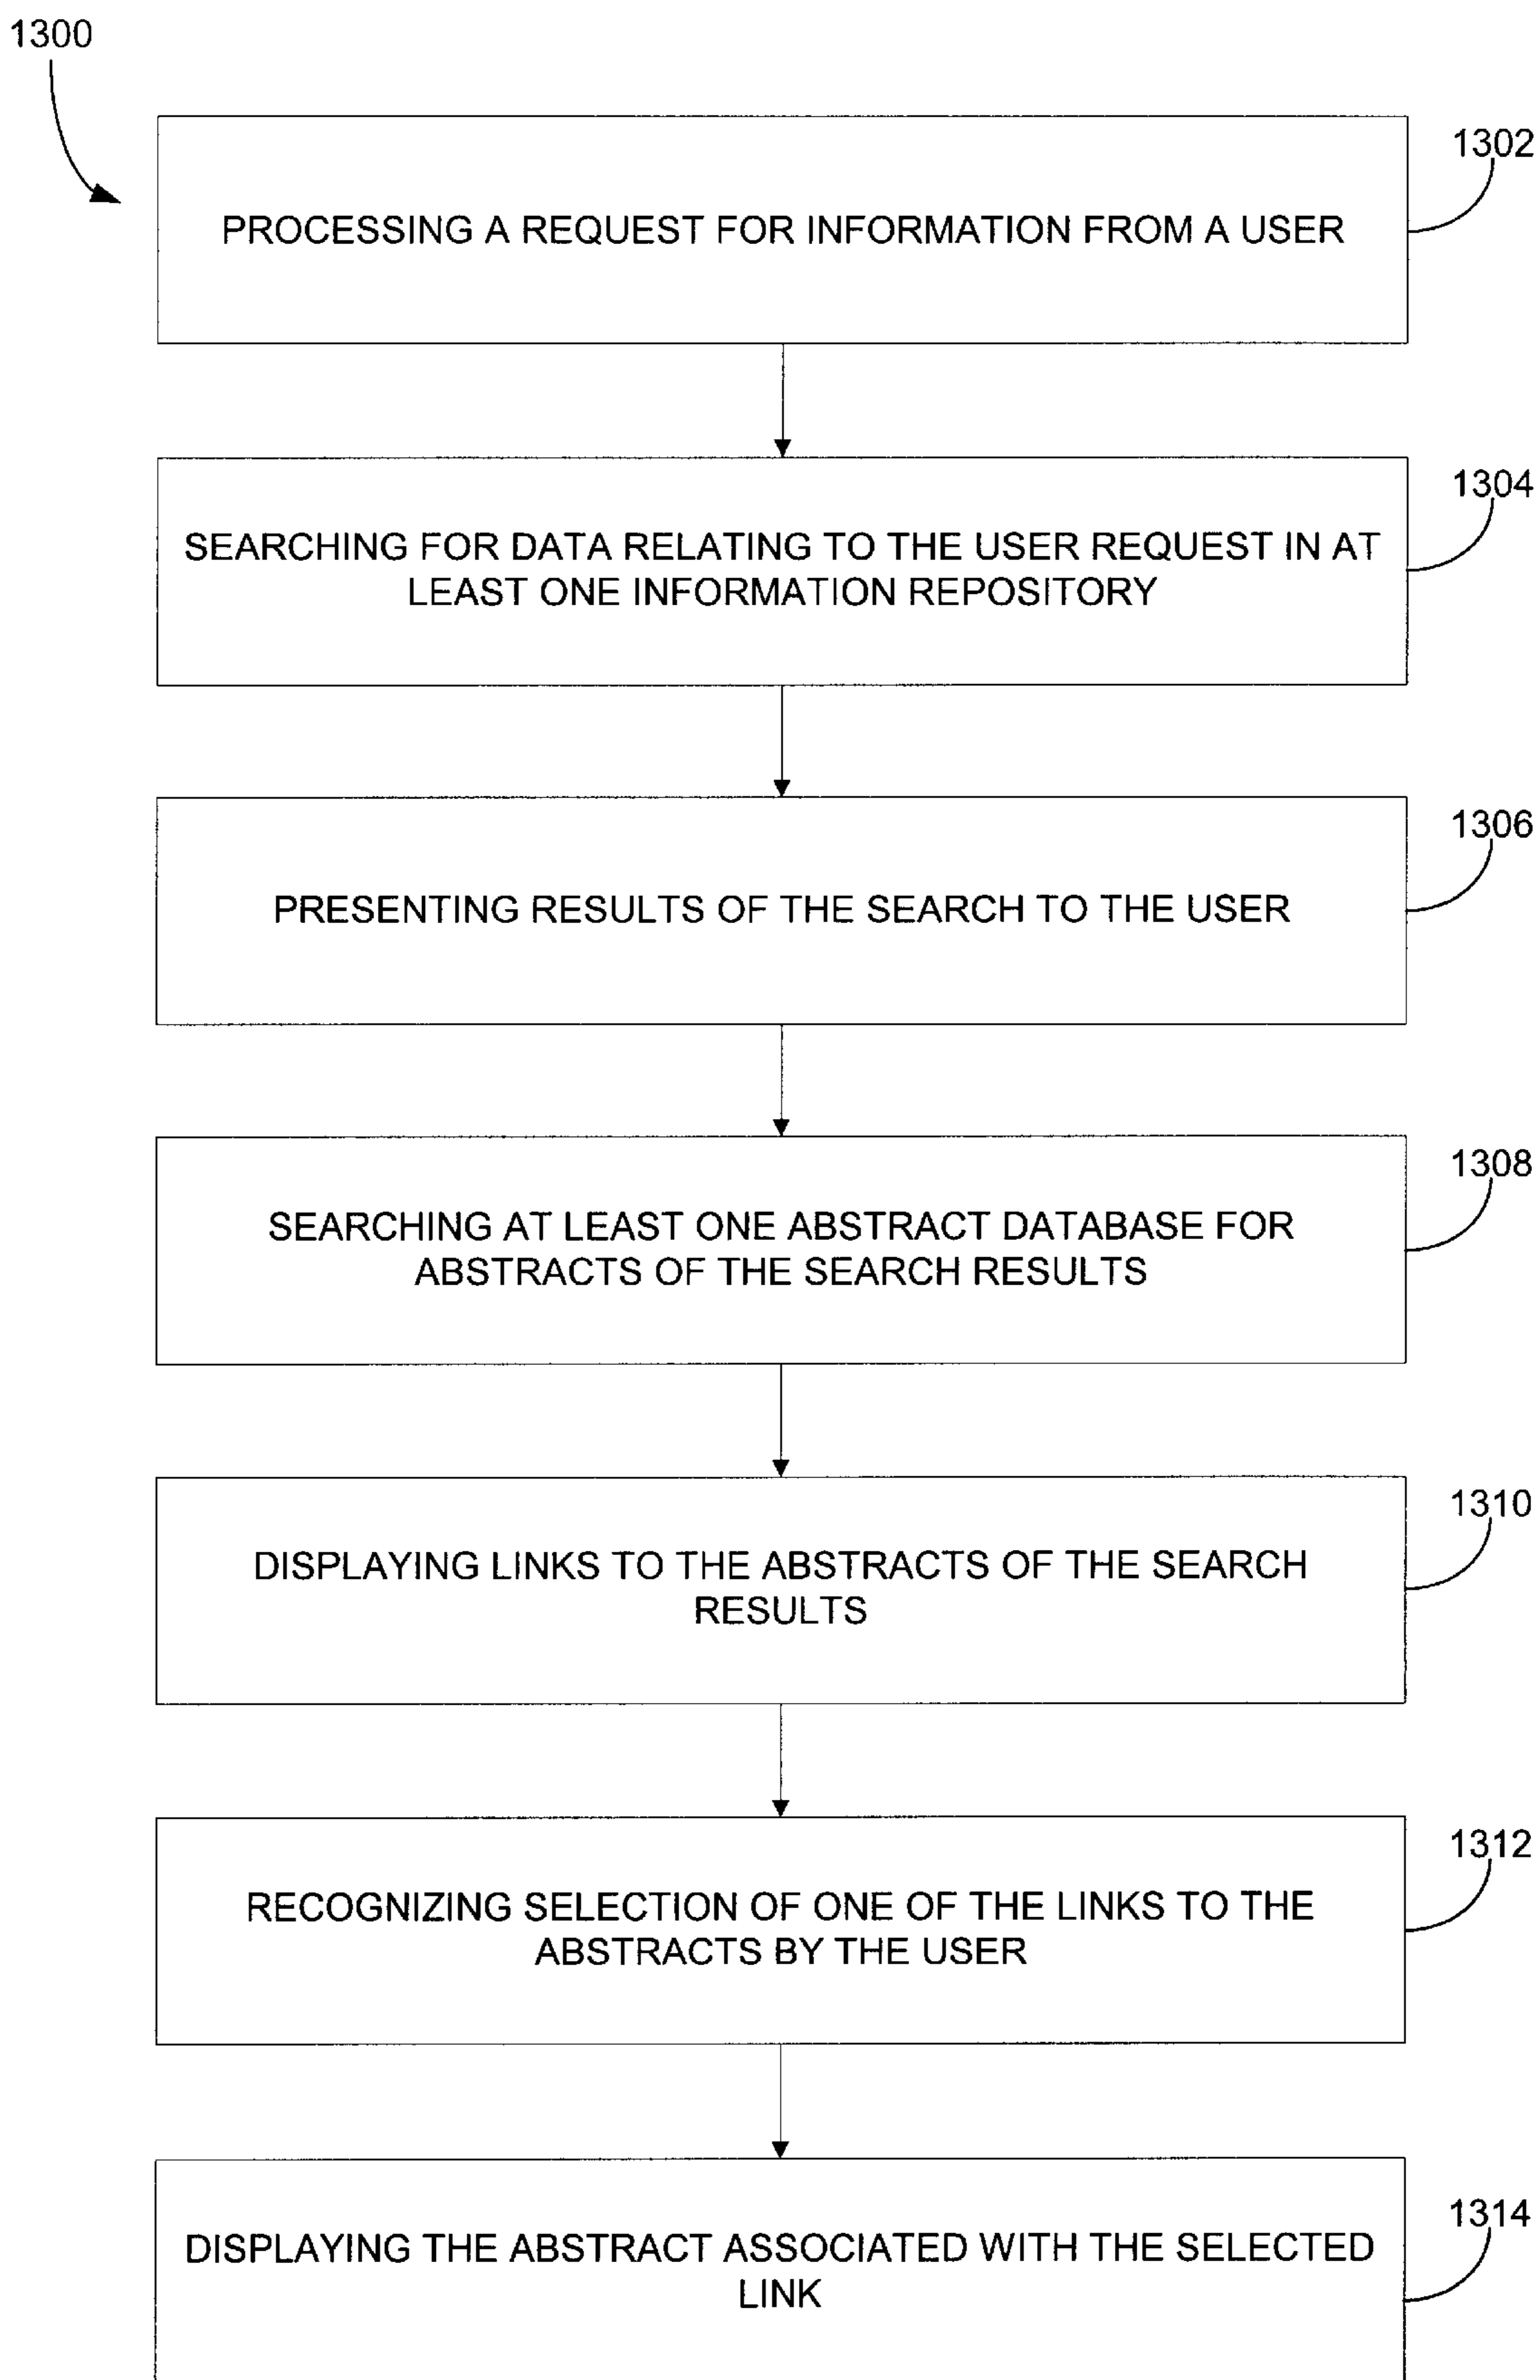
1300

PROCESSING A REQUEST FOR INFORMATION FROM A USER

1302

SEARCHING FOR DATA RELATING TO THE USER REQUEST IN AT LEAST ONE INFORMATION REPOSITORY

1304

PRESENTING RESULTS OF THE SEARCH TO THE USER

1306

SEARCHING AT LEAST ONE ABSTRACT DATABASE FOR ABSTRACTS OF THE SEARCH RESULTS

1308

DISPLAYING LINKS TO THE ABSTRACTS OF THE SEARCH RESULTS

1310

RECOGNIZING SELECTION OF ONE OF THE LINKS TO THE ABSTRACTS BY THE USER

1312

DISPLAYING THE ABSTRACT ASSOCIATED WITH THE SELECTED LINK

1314